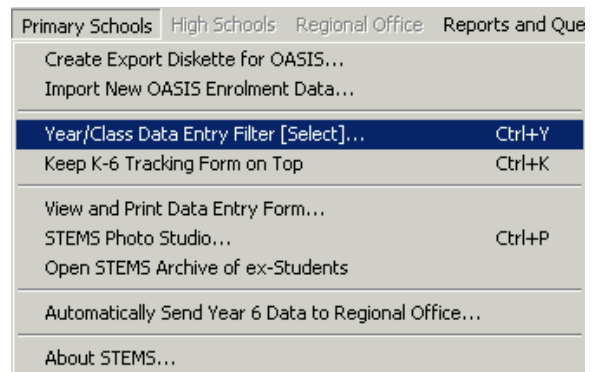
Primary Schools High Schools Regional Office Reports and Que

Create Export Diskette for OASIS...
Import New OASIS Enrolment Data...

Year/Class Data Entry Filter [Select]... Ctrl+Y
Keep K-6 Tracking Form on Top Ctrl+K

View and Print Data Entry Form...
STEMS Photo Studio... Ctrl+P
Open STEMS Archive of ex-Students

Automatically Send Year 6 Data to Regional Office...

About STEMS...